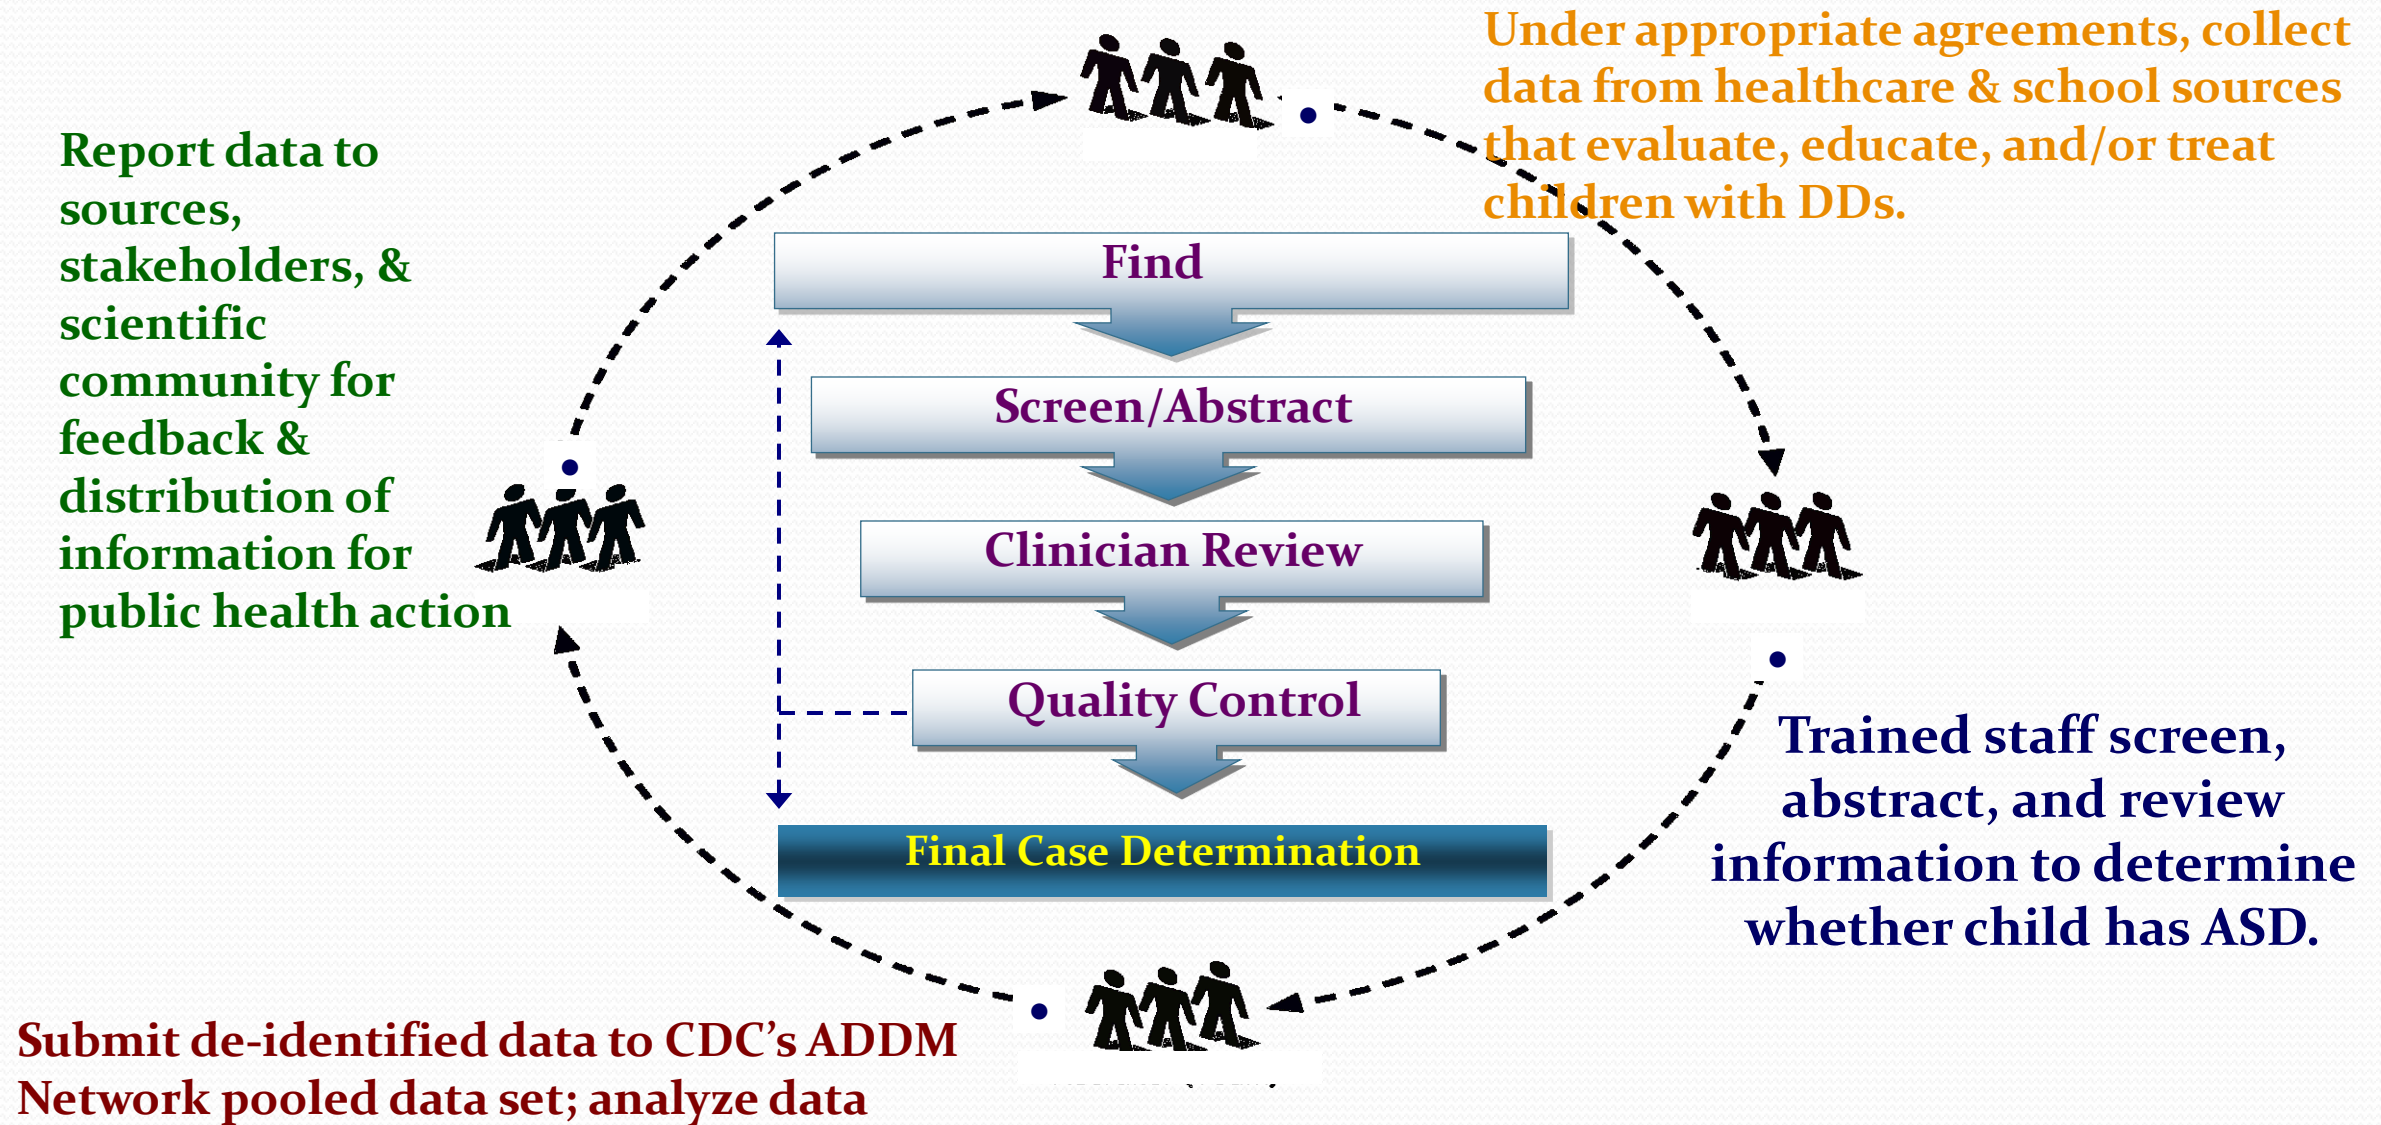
Under appropriate agreements, collect data from healthcare & school sources that evaluate, educate, and/or treat children with DDs.

Report data to sources, stakeholders, & scientific community for feedback & distribution of information for public health action

Find

Screen/Abstract

Clinician Review

Quality Control

Final Case Determination

Trained staff screen, abstract, and review information to determine whether child has ASD.

Submit de-identified data to CDC's ADDM Network pooled data set; analyze data